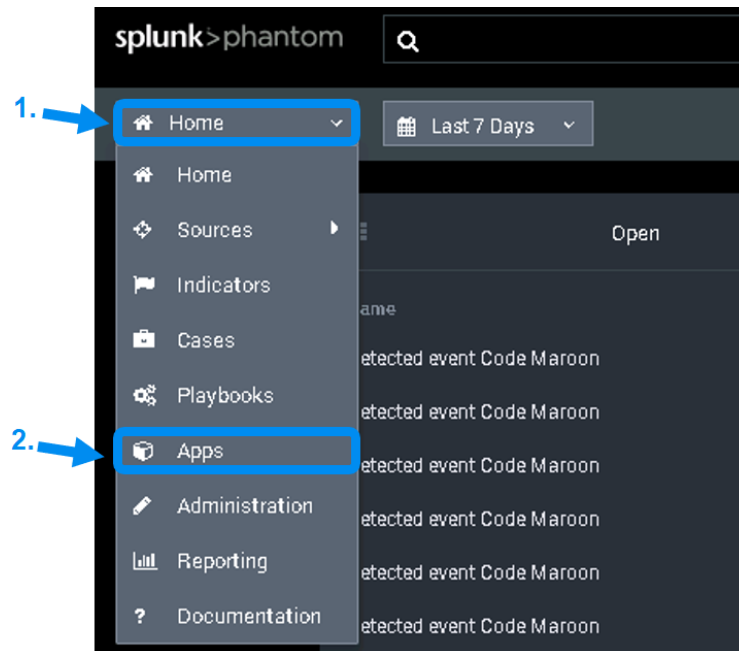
splunk>phantom

1. Home

Last 7 Days

Home

Sources

Indicators

Cases

Playbooks

2. Apps

Administration

Reporting

Documentation

Open

ame

etected event Code Maroon

etected event Code Maroon

etected event Code Maroon

etected event Code Maroon

etected event Code Maroon

etected event Code Maroon